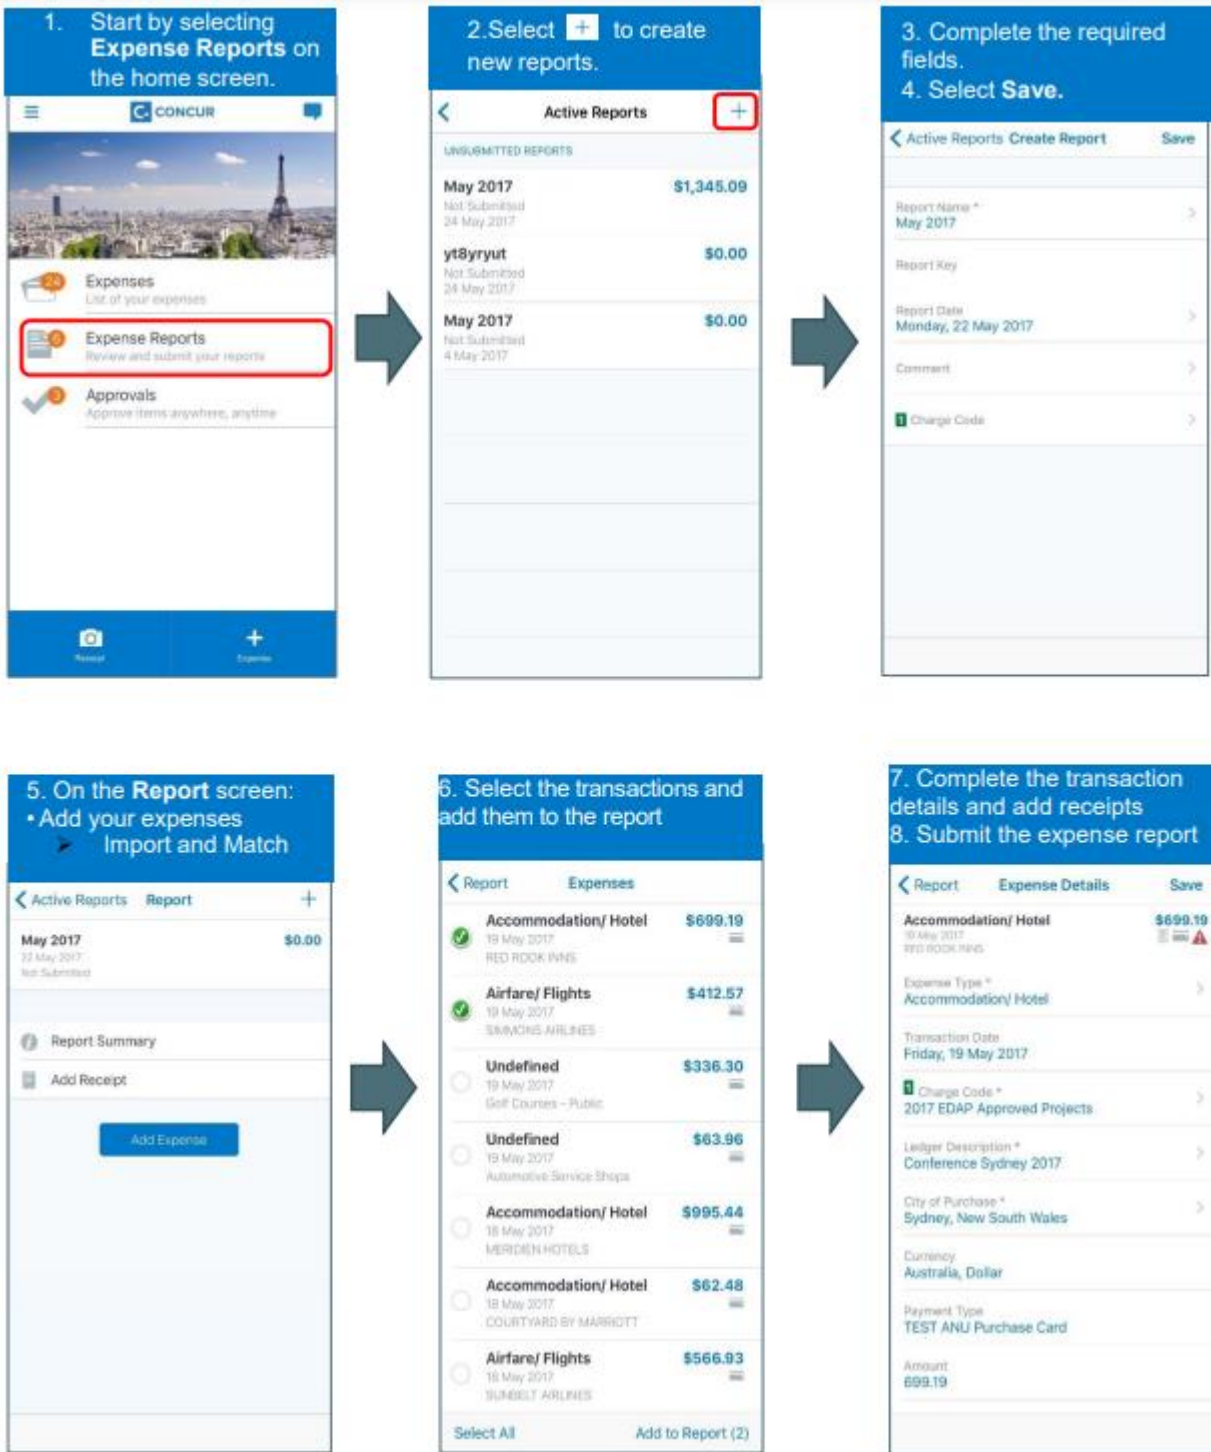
1. Start by selecting **Expense Reports** on the home screen.

CONCUR

24 Expenses
List of your expenses

6 Expense Reports
Review and submit your reports

3 Approvals
Approve items anywhere, anytime

Receipt
Expense

2. Select + to create new reports.

Active Reports +

UNSUBMITTED REPORTS

May 2017 $1,345.09
Not Submitted
24 May 2017

yt8yryut $0.00
Not Submitted
24 May 2017

May 2017 $0.00
Not Submitted
4 May 2017

3. Complete the required fields.
4. Select **Save.**

Active Reports Create Report Save

Report Name *
May 2017

Report Key

Report Date
Monday, 22 May 2017

Comment

Charge Code

5. On the **Report** screen:
• Add your expenses
Import and Match

Active Reports Report +

May 2017 $0.00
22 May 2017
Not Submitted

Report Summary

Add Receipt

Add Expense

6. Select the transactions and add them to the report

Report Expenses

Accommodation/ Hotel $699.19
19 May 2017
RED ROOK INNS

Airfare/ Flights $412.57
19 May 2017
SIMMONS AIRLINES

Undefined $336.30
19 May 2017
Golf Courses – Public

Undefined $63.96
19 May 2017
Automotive Service Shops

Accommodation/ Hotel $995.44
18 May 2017
MERIDEN HOTELS

Accommodation/ Hotel $62.48
18 May 2017
COURTYARD BY MARRIOTT

Airfare/ Flights $566.93
18 May 2017
SUNBELT AIRLINES

Select All Add to Report (2)

7. Complete the transaction details and add receipts
8. Submit the expense report

Report Expense Details Save

Accommodation/ Hotel $699.19
19 May 2017
RED ROOK INNS

Expense Type *
Accommodation/ Hotel

Transaction Date
Friday, 19 May 2017

Charge Code *
2017 EDAP Approved Projects

Ledger Description *
Conference Sydney 2017

City of Purchase *
Sydney, New South Wales

Currency
Australia, Dollar

Payment Type
TEST ANU Purchase Card

Amount
699.19